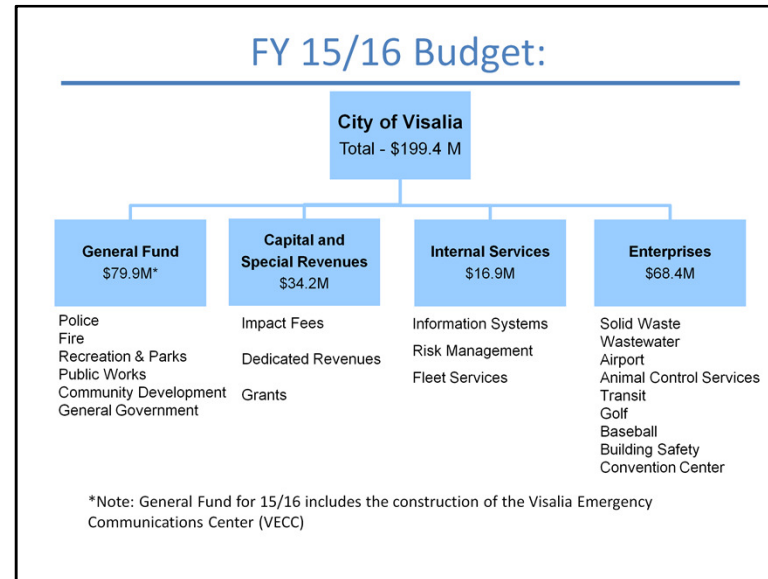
FY 15/16 Budget:

City of Visalia
Total - \$199.4 M

General Fund
\$79.9M*

Police
Fire
Recreation & Parks
Public Works
Community Development
General Government

Capital and Special Revenues
\$34.2M

Impact Fees
Dedicated Revenues
Grants

Internal Services
\$16.9M

Information Systems
Risk Management
Fleet Services

Enterprises
\$68.4M

Solid Waste
Wastewater
Airport
Animal Control Services
Transit
Golf
Baseball
Building Safety
Convention Center

*Note: General Fund for 15/16 includes the construction of the Visalia Emergency Communications Center (VECC)